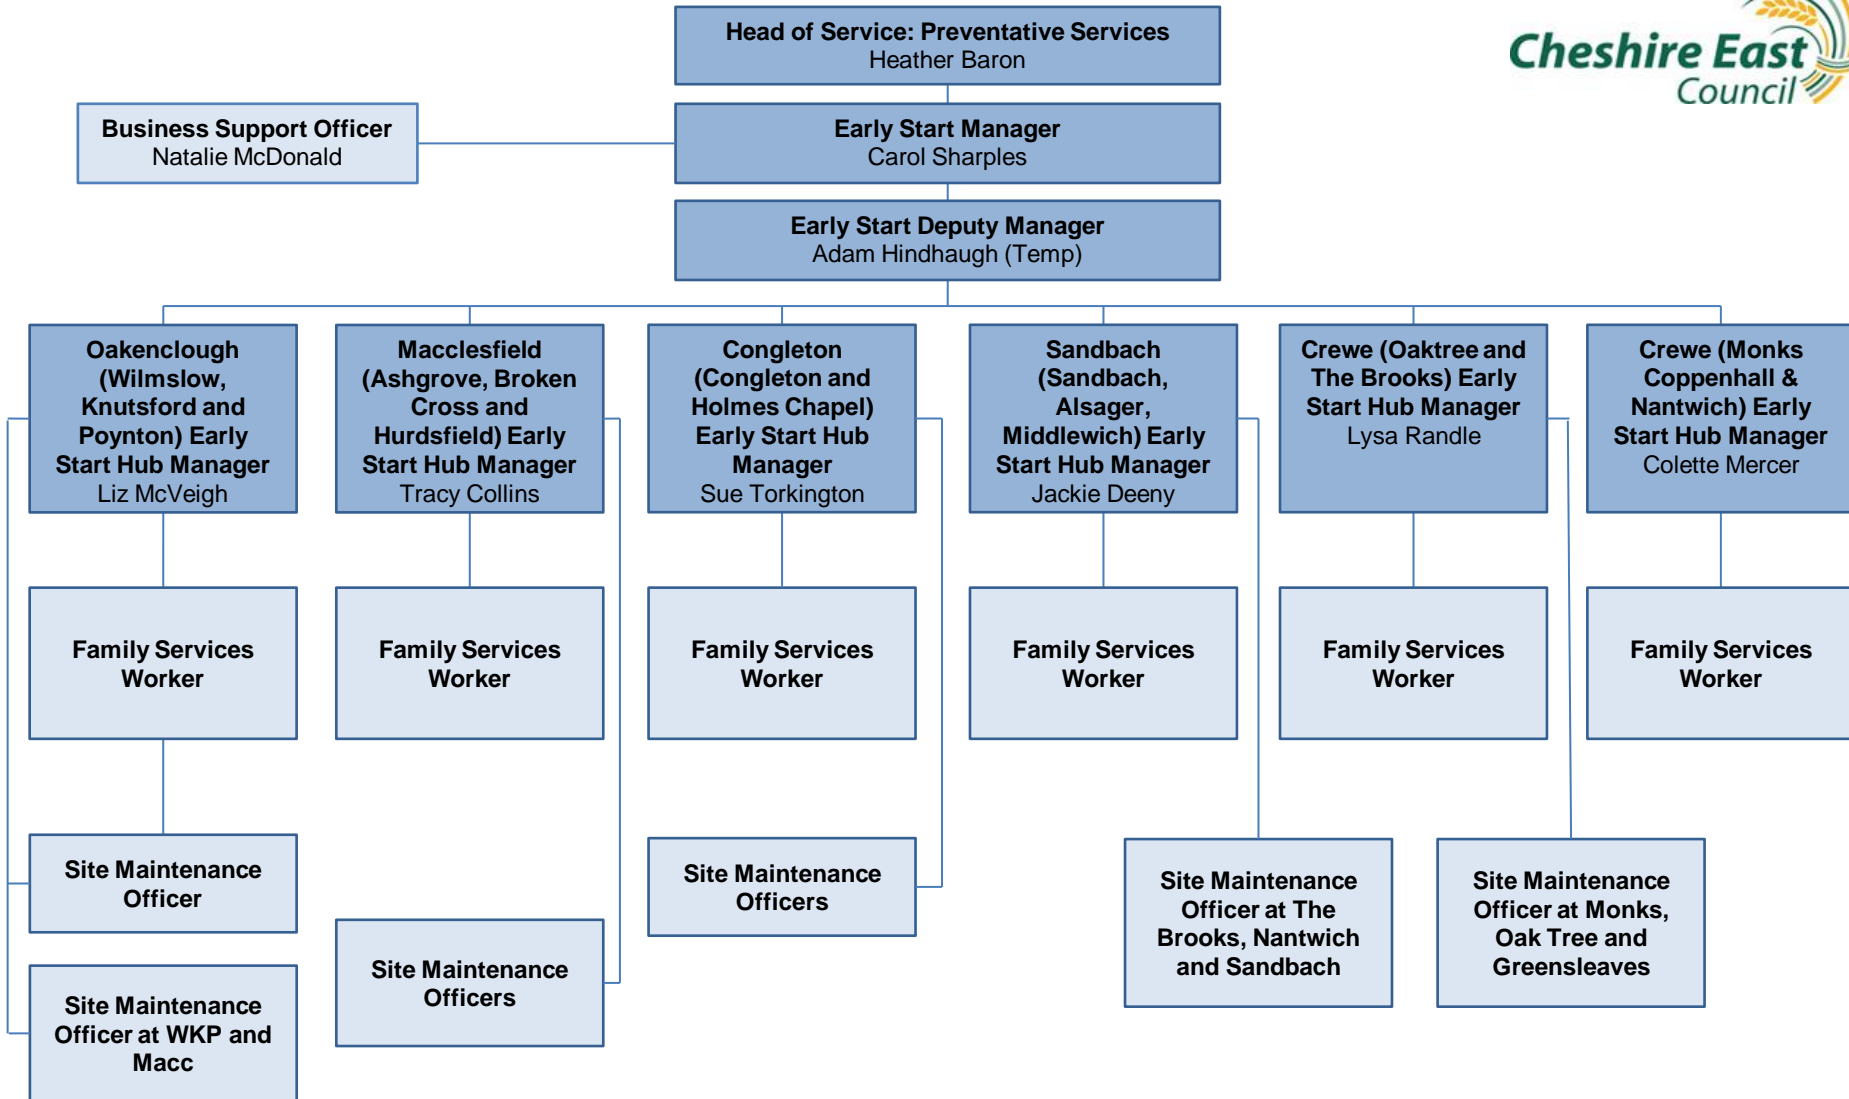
Cheshire East Council

Head of Service: Preventative Services
Heather Baron

Business Support Officer
Natalie McDonald

Early Start Manager
Carol Sharples

Early Start Deputy Manager
Adam Hindhaugh (Temp)

Oakenclough (Wilmslow, Knutsford and Poynton) Early Start Hub Manager
Liz McVeigh

Macclesfield (Ashgrove, Broken Cross and Hurdsfield) Early Start Hub Manager
Tracy Collins

Congleton (Congleton and Holmes Chapel) Early Start Hub Manager
Sue Torkington

Sandbach (Sandbach, Alsager, Middlewich) Early Start Hub Manager
Jackie Deeny

Crewe (Oaktree and The Brooks) Early Start Hub Manager
Lysa Randle

Crewe (Monks Coppenhall & Nantwich) Early Start Hub Manager
Colette Mercer

Family Services Worker

Family Services Worker

Family Services Worker

Family Services Worker

Family Services Worker

Family Services Worker

Site Maintenance Officer

Site Maintenance Officers

Site Maintenance Officer at The Brooks, Nantwich and Sandbach

Site Maintenance Officer at Monks, Oak Tree and Greensleaves

Site Maintenance Officer at WKP and Macc

Site Maintenance Officers